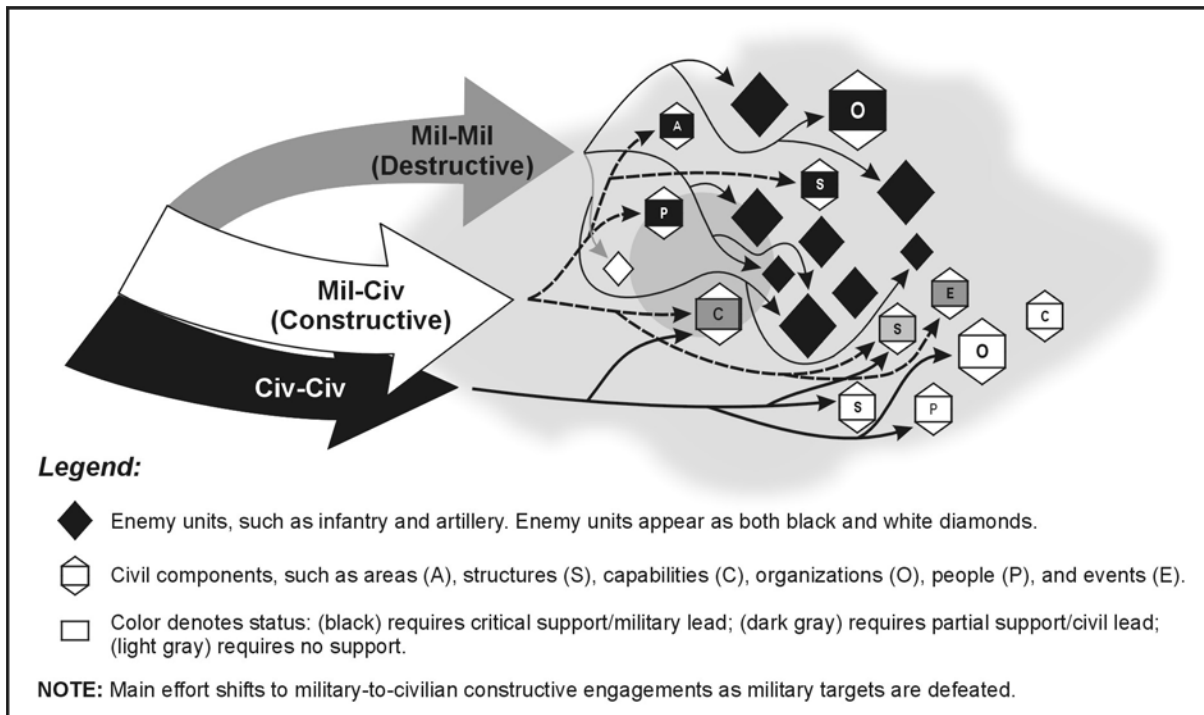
Mil-Mil
(Destructive)

Mil-Civ
(Constructive)

Civ-Civ

A

O

S

P

C

E

S

C

O

S

P

Legend:

Enemy units, such as infantry and artillery. Enemy units appear as both black and white diamonds.

Civil components, such as areas (A), structures (S), capabilities (C), organizations (O), people (P), and events (E).

Color denotes status: (black) requires critical support/military lead; (dark gray) requires partial support/civil lead; (light gray) requires no support.

NOTE: Main effort shifts to military-to-civilian constructive engagements as military targets are defeated.